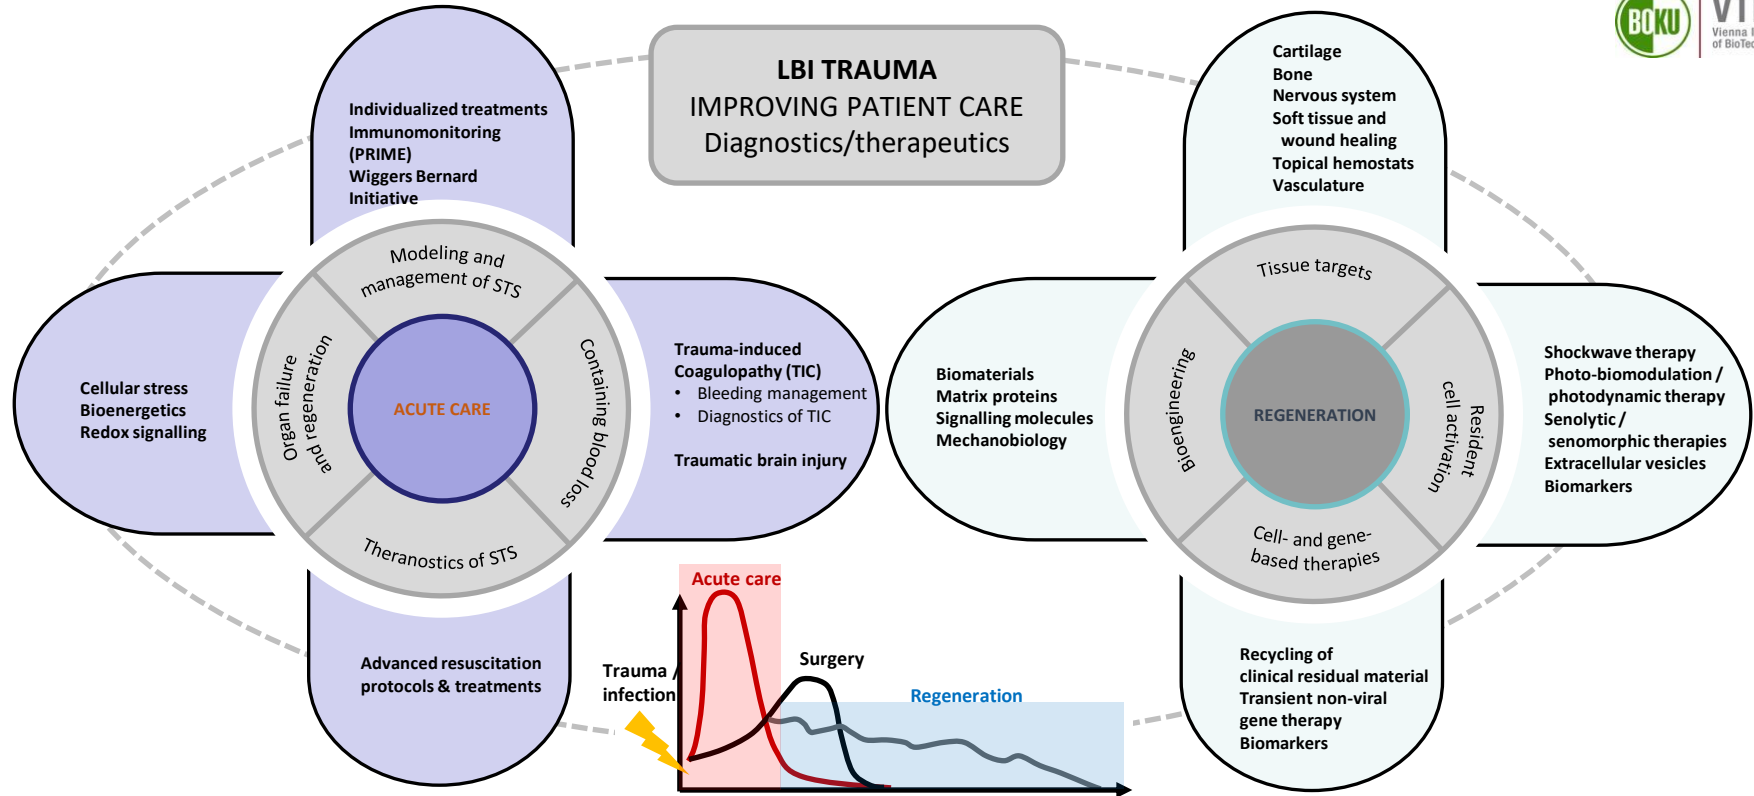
LBI TRAUMA
IMPROVING PATIENT CARE
Diagnostics/therapeutics

BOKU

VI
Vienna
of BioTe

Individualized treatments
Immunomonitoring (PRIME)
Wiggers Bernard Initiative

Modeling and management of STS

Organ failure and regeneration

ACUTE CARE

Containing blood loss

Theranostics of STS

Cellular stress
Bioenergetics
Redox signalling

Trauma-induced Coagulopathy (TIC)
• Bleeding management
• Diagnostics of TIC

Traumatic brain injury

Advanced resuscitation protocols & treatments

Acute care

Trauma / infection

Surgery

Regeneration

Cartilage
Bone
Nervous system
Soft tissue and wound healing
Topical hemostats
Vasculature

Tissue targets

Bioengineering

REGENERATION

Resident cell activation

Cell- and gene-based therapies

Biomaterials
Matrix proteins
Signalling molecules
Mechanobiology

Shockwave therapy
Photo-biomodulation / photodynamic therapy
Senolytic / senomorphic therapies
Extracellular vesicles
Biomarkers

Recycling of clinical residual material
Transient non-viral gene therapy
Biomarkers